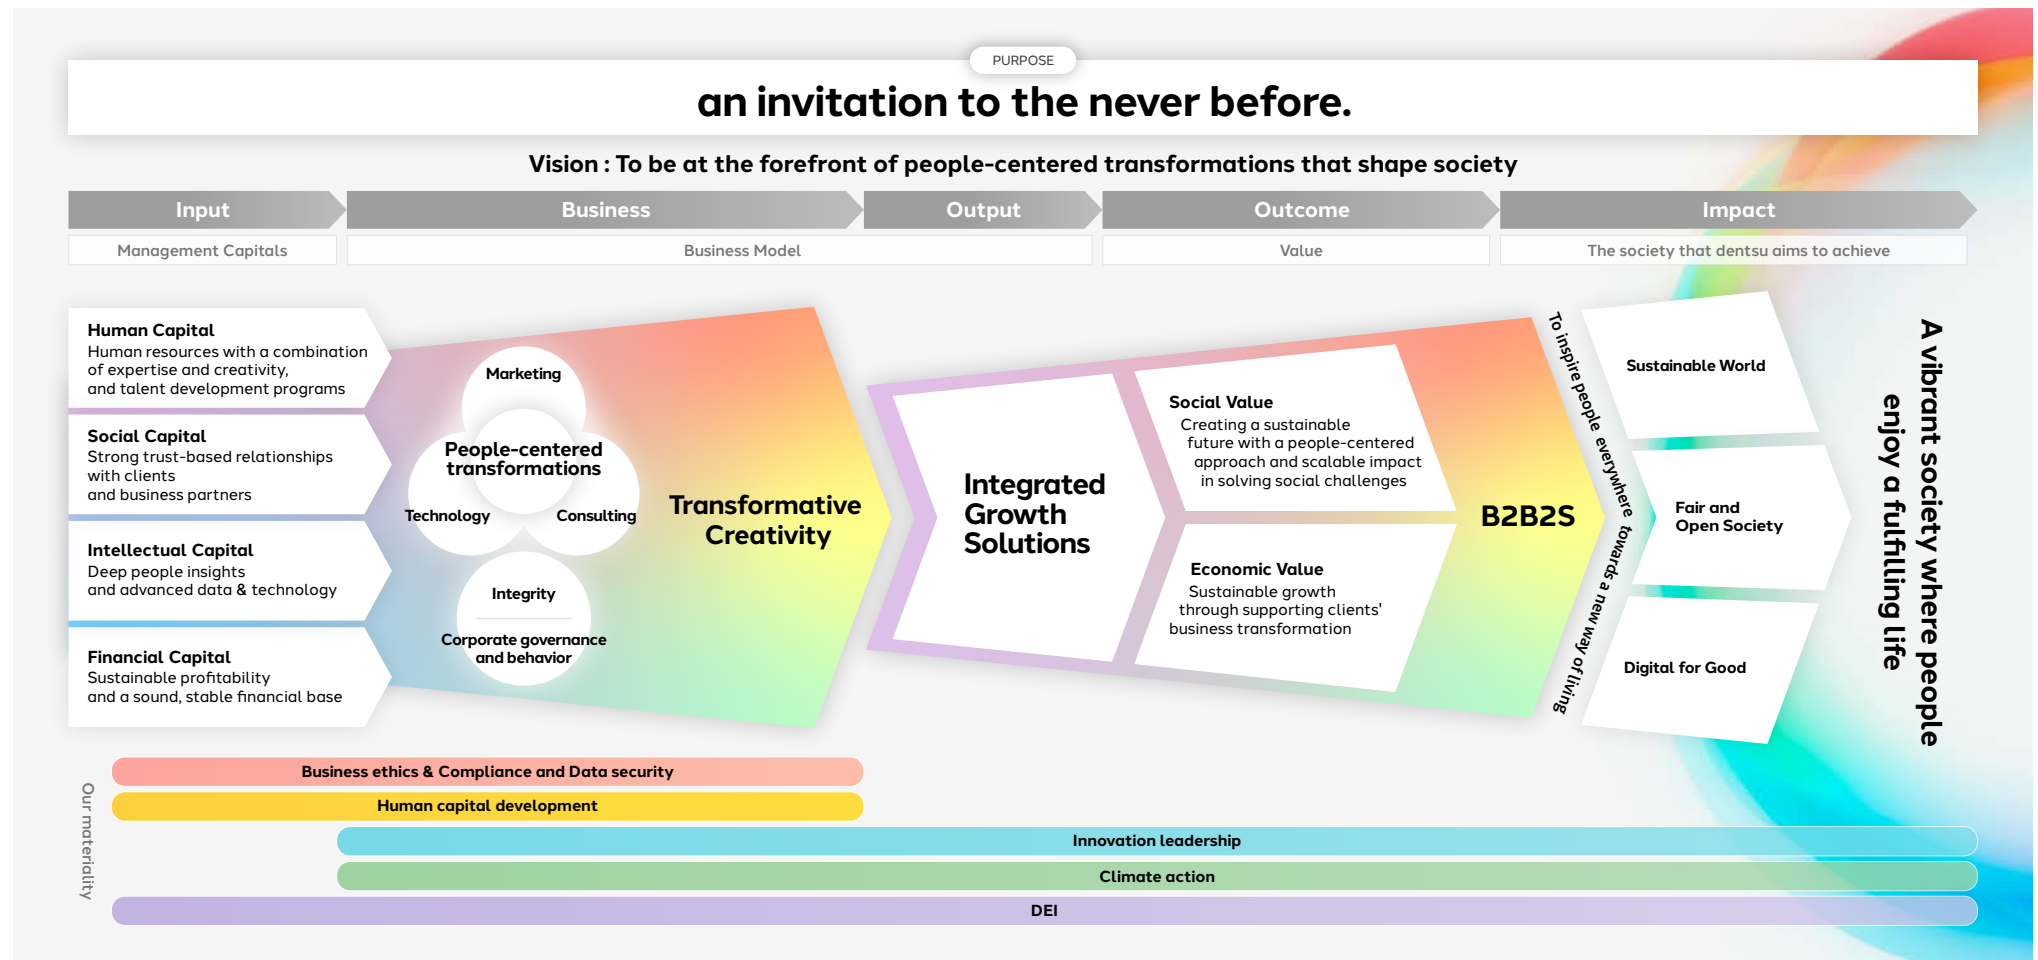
PURPOSE

an invitation to the never before.

Vision : To be at the forefront of people-centered transformations that shape society

Input
Management Capitals

Business
Business Model

Output

Outcome
Value

Impact
The society that dentsu aims to achieve

Human Capital
Human resources with a combination of expertise and creativity, and talent development programs

Social Capital
Strong trust-based relationships with clients and business partners

Intellectual Capital
Deep people insights and advanced data & technology

Financial Capital
Sustainable profitability and a sound, stable financial base

Marketing
People-centered transformations
Technology
Consulting
Integrity
Corporate governance and behavior

Transformative Creativity

Integrated Growth Solutions

Social Value
Creating a sustainable future with a people-centered approach and scalable impact in solving social challenges

Economic Value
Sustainable growth through supporting clients' business transformation

B2B2S

To inspire people everywhere towards a new way of living

Sustainable World

Fair and Open Society

Digital for Good

A vibrant society where people enjoy a fulfilling life

Our materiality

Business ethics & Compliance and Data security
Human capital development
Innovation leadership
Climate action
DEI